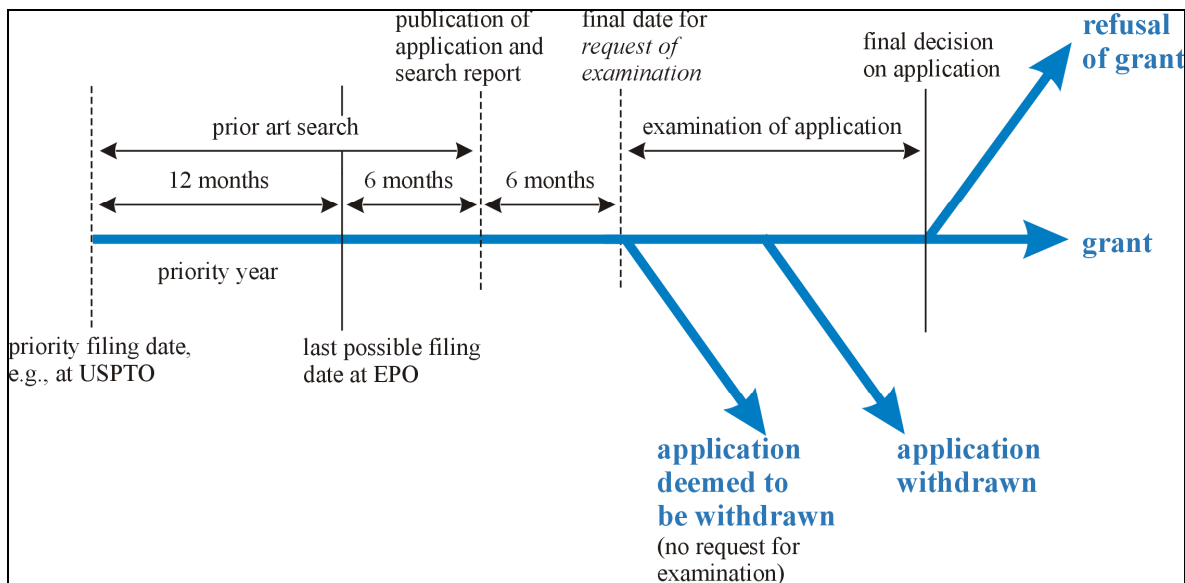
publication of application and search report

final date for *request of examination*

final decision on application

refusal of grant

prior art search

examination of application

12 months

6 months

6 months

grant

priority year

priority filing date, e.g., at USPTO

last possible filing date at EPO

application deemed to be withdrawn
(no request for examination)

application withdrawn